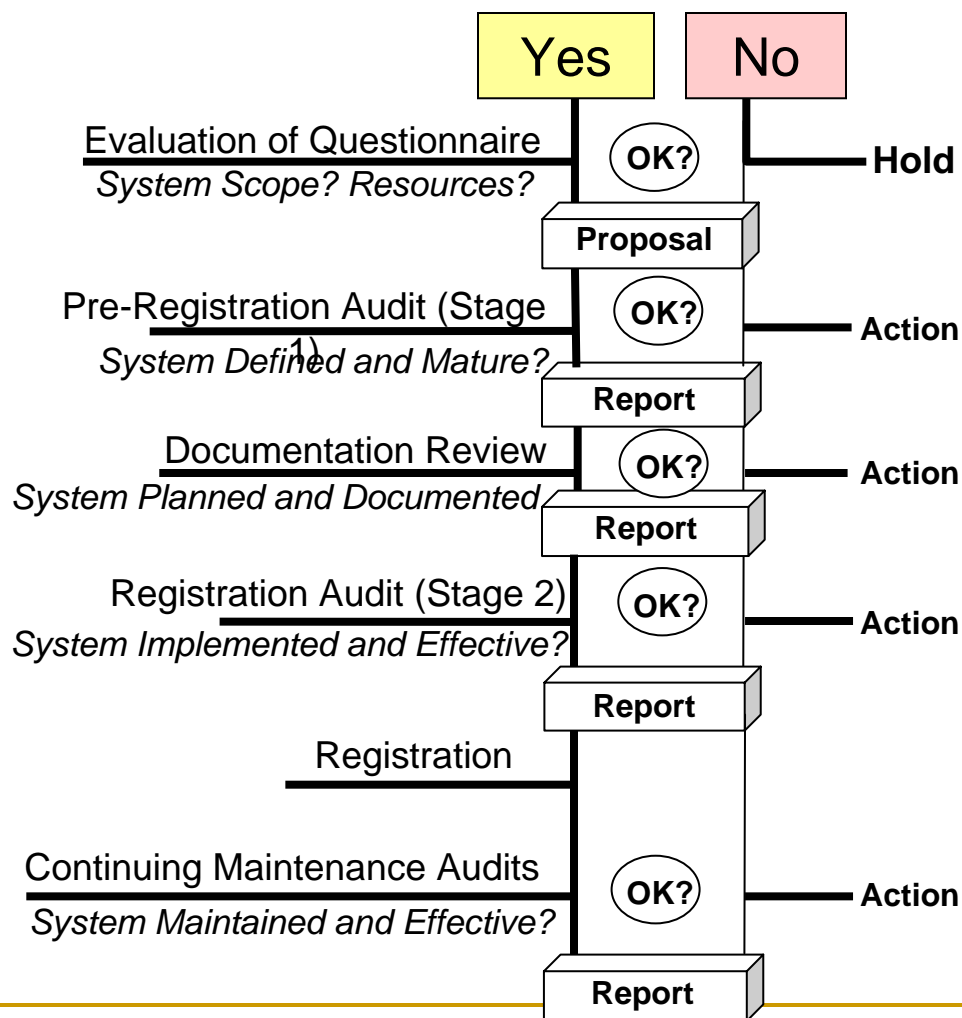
Yes

No

Evaluation of Questionnaire
System Scope? Resources?

OK?

Hold

Proposal

Pre-Registration Audit (Stage 1)
System Defined and Mature?

OK?

Action

Report

Documentation Review
System Planned and Documented

OK?

Action

Report

Registration Audit (Stage 2)
System Implemented and Effective?

OK?

Action

Report

Registration

Continuing Maintenance Audits
System Maintained and Effective?

OK?

Action

Report